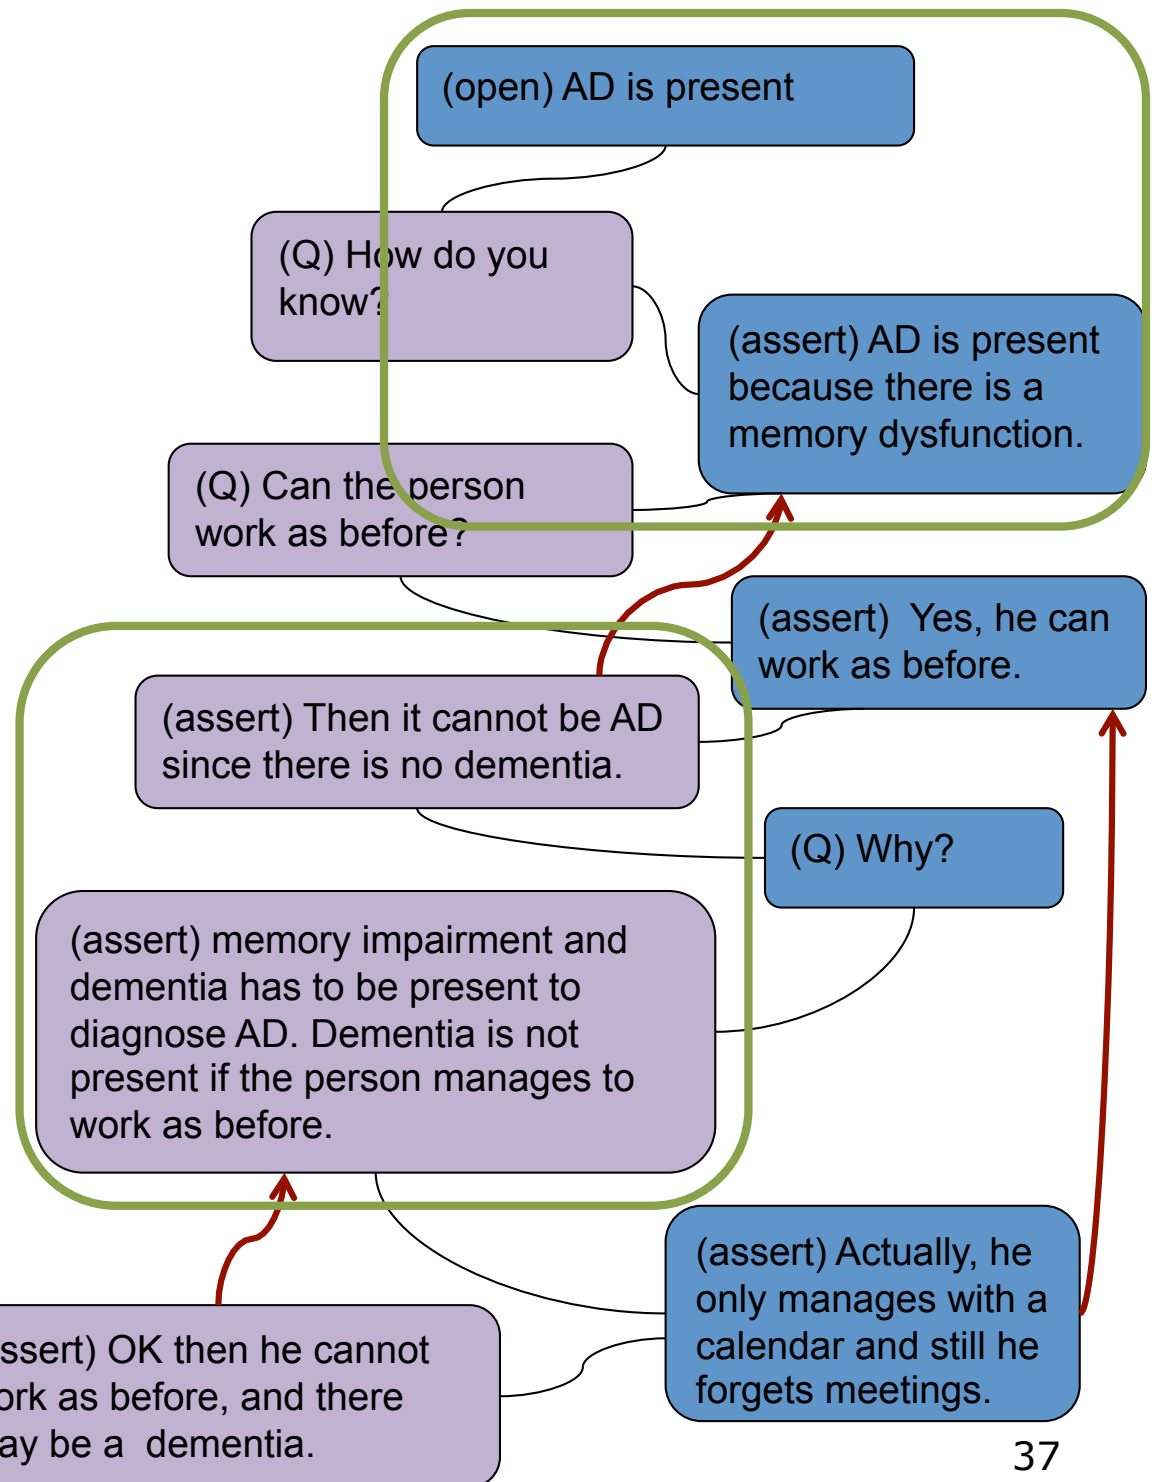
(open) AD is present

(Q) How do you know?

(assert) AD is present because there is a memory dysfunction.

(Q) Can the person work as before?

(assert) Yes, he can work as before.

(assert) Then it cannot be AD since there is no dementia.

(Q) Why?

(assert) memory impairment and dementia has to be present to diagnose AD. Dementia is not present if the person manages to work as before.

(assert) Actually, he only manages with a calendar and still he forgets meetings.

ssert) OK then he cannot ork as before, and there ay be a dementia.

37